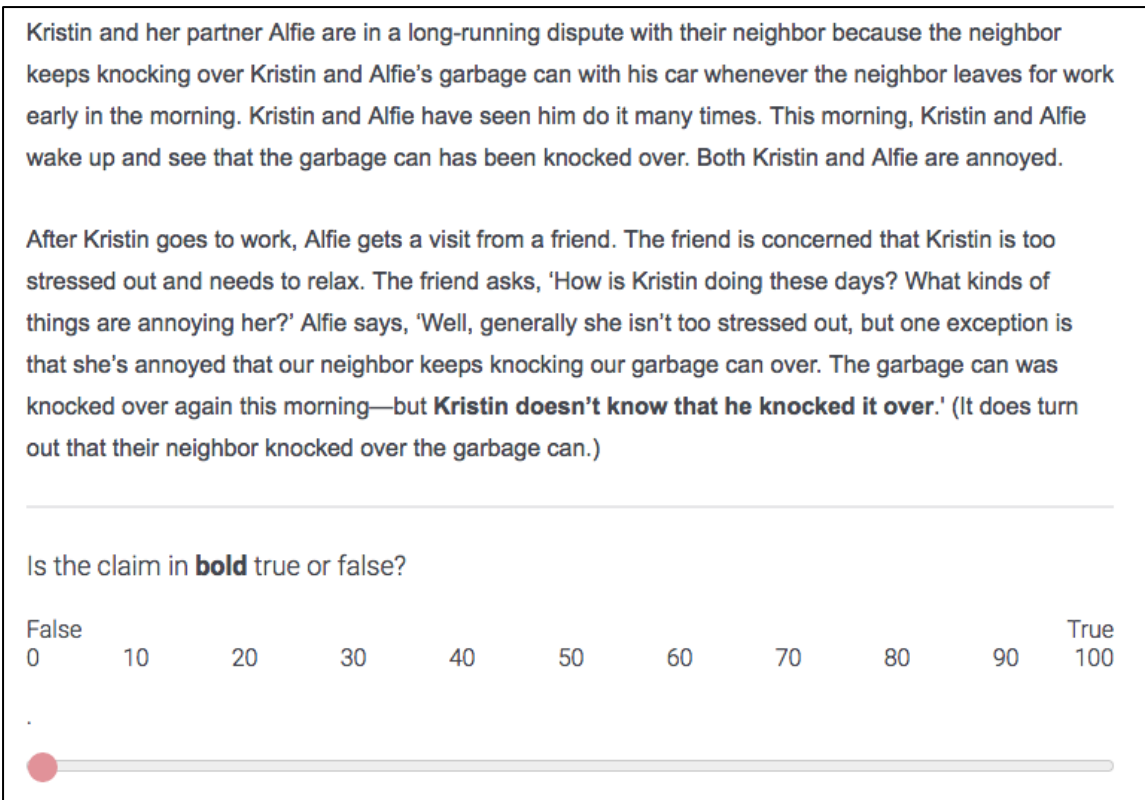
Kristin and her partner Alfie are in a long-running dispute with their neighbor because the neighbor keeps knocking over Kristin and Alfie's garbage can with his car whenever the neighbor leaves for work early in the morning. Kristin and Alfie have seen him do it many times. This morning, Kristin and Alfie wake up and see that the garbage can has been knocked over. Both Kristin and Alfie are annoyed.

After Kristin goes to work, Alfie gets a visit from a friend. The friend is concerned that Kristin is too stressed out and needs to relax. The friend asks, 'How is Kristin doing these days? What kinds of things are annoying her?' Alfie says, 'Well, generally she isn't too stressed out, but one exception is that she's annoyed that our neighbor keeps knocking our garbage can over. The garbage can was knocked over again this morning—but **Kristin doesn't know that he knocked it over**.' (It does turn out that their neighbor knocked over the garbage can.)

Is the claim in **bold** true or false?

False
0 10 20 30 40 50 60 70 80 90 100
True